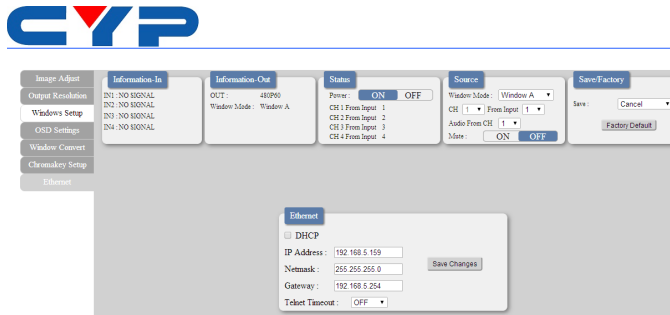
CYP

Image Adjust
Output Resolution
Windows Setup
OSD Settings
Window Convert
Chromakey Setup
Ethernet

Information-In
IN1 : NO SIGNAL
IN2 : NO SIGNAL
IN3 : NO SIGNAL
IN4 : NO SIGNAL

Information-Out
OUT : 480P60
Window Mode : Window A

Status
Power : ON OFF
CH 1 From Input 1
CH 2 From Input 2
CH 3 From Input 3
CH 4 From Input 4

Source
Window Mode : Window A
CH 1 From Input 1
Audio From CH 1
Mute : ON OFF

Save/Factory
Save : Cancel
Factory Default

Ethernet
DHCP
IP Address : 192.168.5.159
Netmask : 255.255.255.0
Gateway : 192.168.5.254
Telnet Timeout : OFF
Save Changes